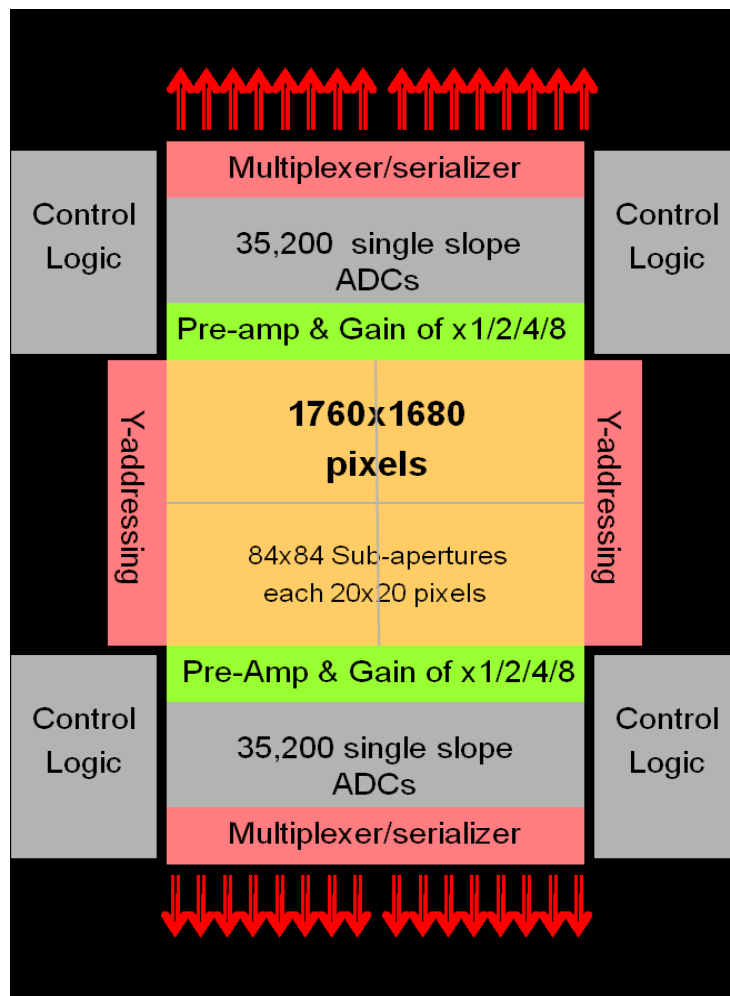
Multiplexer/serializer

Control Logic

35,200 single slope ADCs

Control Logic

Pre-amp & Gain of x1/2/4/8

Y-addressing

1760x1680 pixels

84x84 Sub-apertures each 20x20 pixels

Y-addressing

Pre-Amp & Gain of x1/2/4/8

Control Logic

35,200 single slope ADCs

Control Logic

Multiplexer/serializer